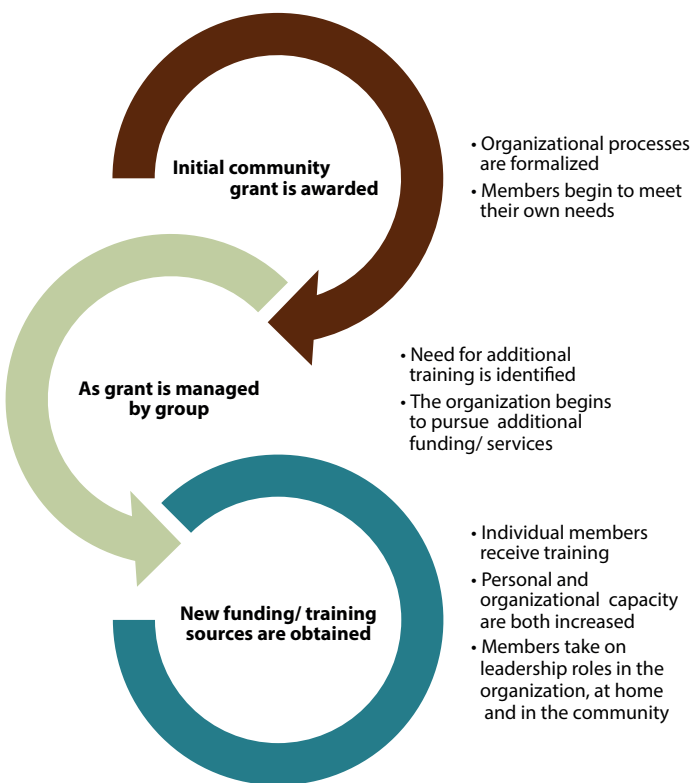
Initial community grant is awarded

• Organizational processes are formalized
• Members begin to meet their own needs

As grant is managed by group

• Need for additional training is identified
• The organization begins to pursue additional funding/ services

New funding/ training sources are obtained

• Individual members receive training
• Personal and organizational capacity are both increased
• Members take on leadership roles in the organization, at home and in the community